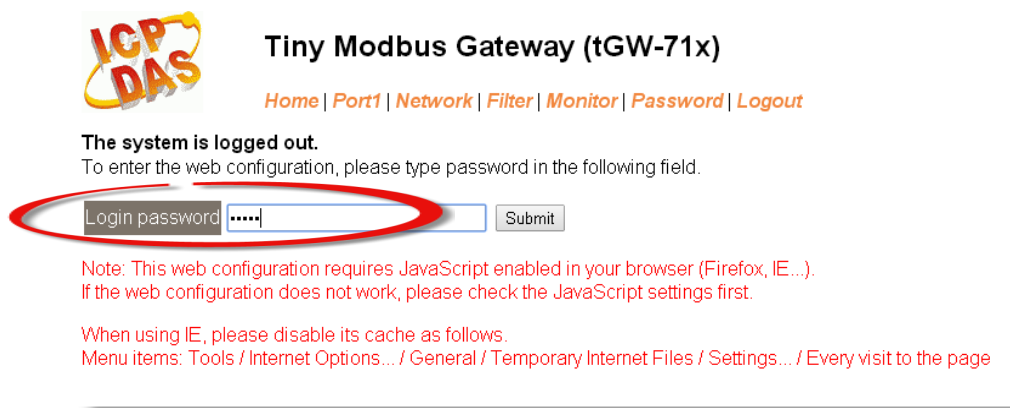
ICP DAS

Tiny Modbus Gateway (tGW-71x)

Home | Port1 | Network | Filter | Monitor | Password | Logout

The system is logged out.
To enter the web configuration, please type password in the following field.

Login password ••••• Submit

Note: This web configuration requires JavaScript enabled in your browser (Firefox, IE...).
If the web configuration does not work, please check the JavaScript settings first.

When using IE, please disable its cache as follows.
Menu items: Tools / Internet Options... / General / Temporary Internet Files / Settings... / Every visit to the page